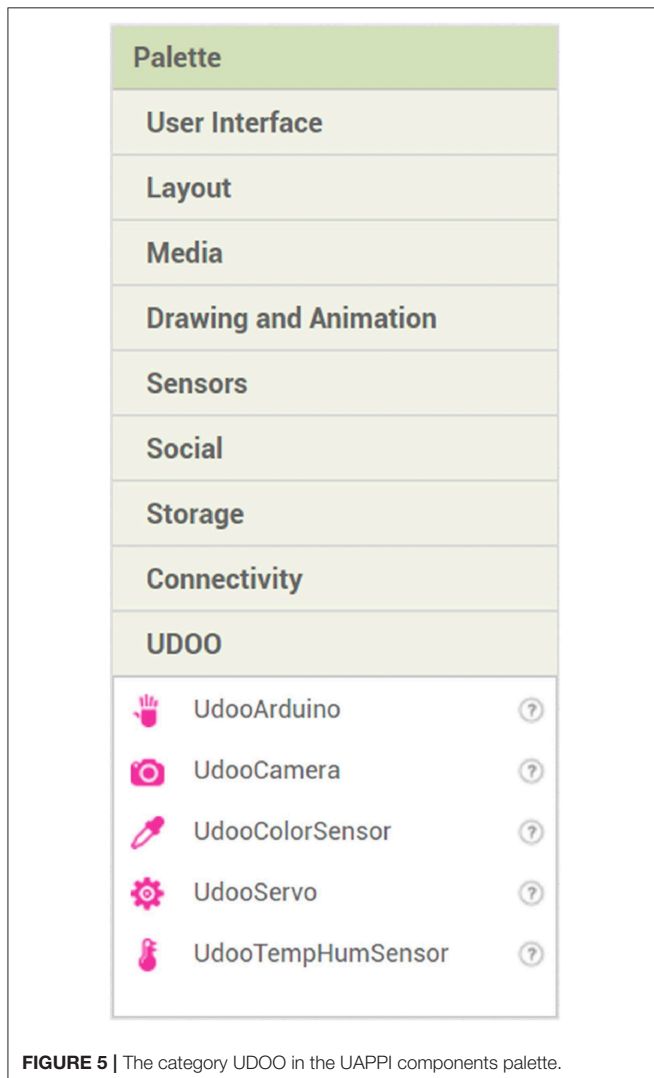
Palette

User Interface

Layout

Media

Drawing and Animation

Sensors

Social

Storage

Connectivity

UDOO

UdooArduino ?

UdooCamera ?

UdooColorSensor ?

UdooServo ?

UdooTempHumSensor ?

FIGURE 5 | The category UDOO in the UAPPI components palette.